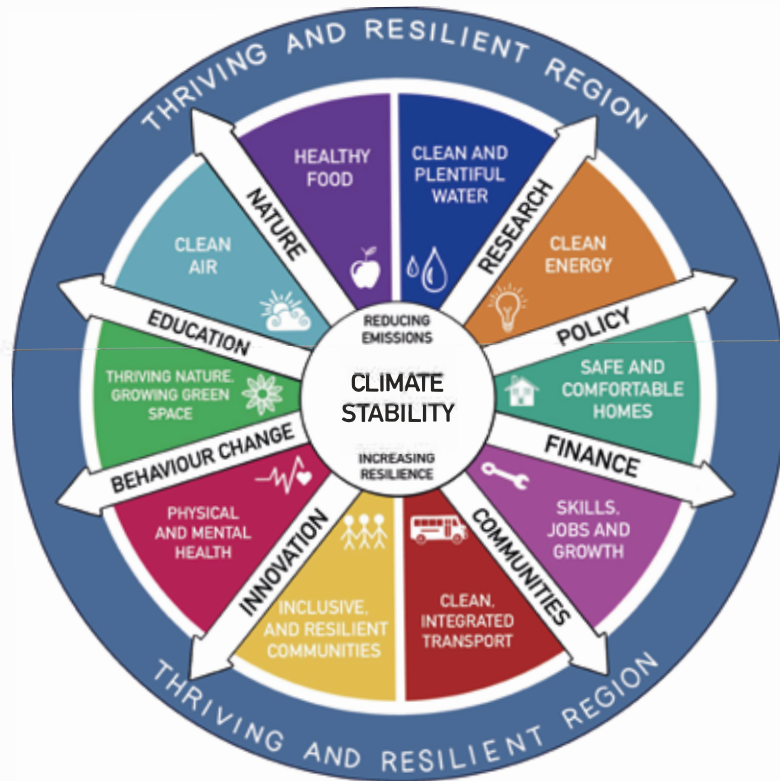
THRIVING AND RESILIENT REGION

HEALTHY FOOD

CLEAN AND PLENTIFUL WATER

CLEAN ENERGY

SAFE AND COMFORTABLE HOMES

SKILLS, JOBS AND GROWTH

CLEAN, INTEGRATED TRANSPORT

INCLUSIVE, AND RESILIENT COMMUNITIES

PHYSICAL AND MENTAL HEALTH

THRIVING NATURE, GROWING GREEN SPACE

CLEAN AIR

NATURE

RESEARCH

POLICY

FINANCE

COMMUNITIES

INNOVATION

BEHAVIOUR CHANGE

EDUCATION

REDUCING EMISSIONS

CLIMATE STABILITY

INCREASING RESILIENCE

THRIVING AND RESILIENT REGION